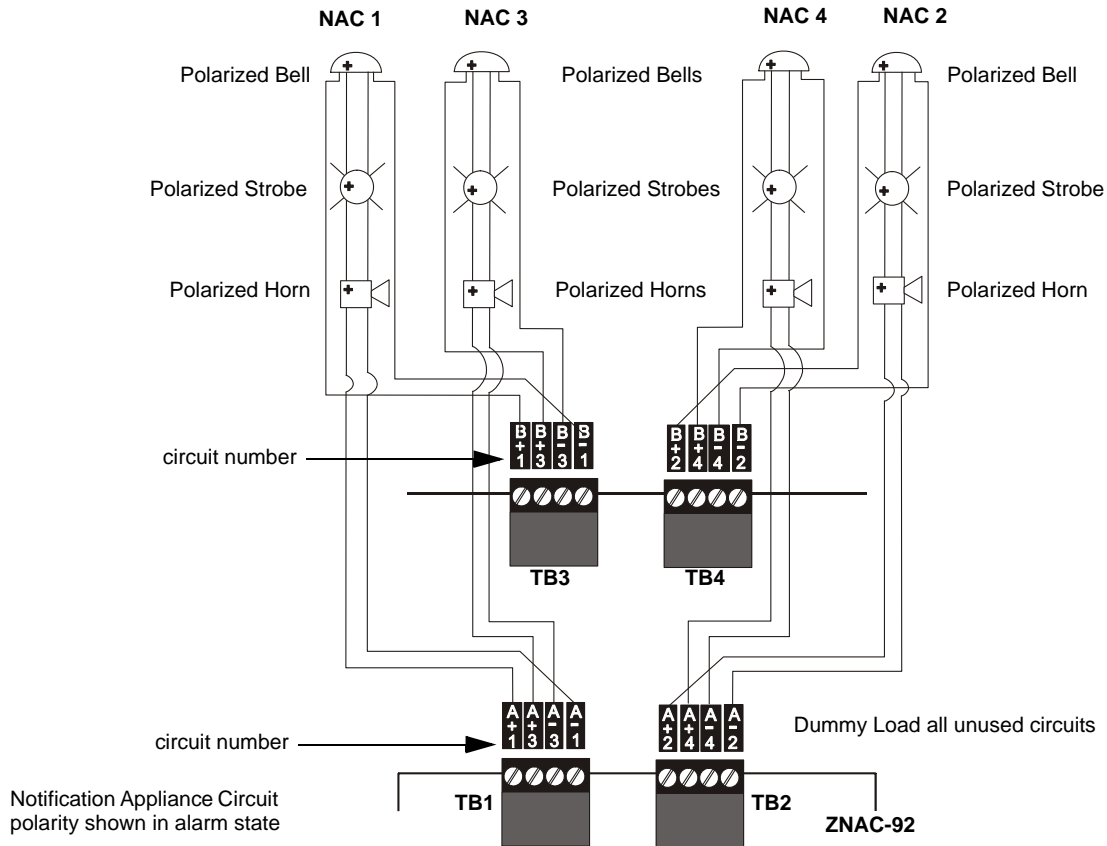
NAC 1 NAC 3 NAC 4 NAC 2

Polarized Bell

Polarized Bells

Polarized Bell

Polarized Strobe

Polarized Strobes

Polarized Strobe

Polarized Horn

Polarized Horns

Polarized Horn

B+1 B+3 B-3 B-1

B+2 B+4 B-4 B-2

circuit number

TB3 TB4

A+1 A+3 A-3 A-1

A+2 A+4 A-4 A-2

Dummy Load all unused circuits

circuit number

Notification Appliance Circuit polarity shown in alarm state

TB1 TB2

ZNAC-92